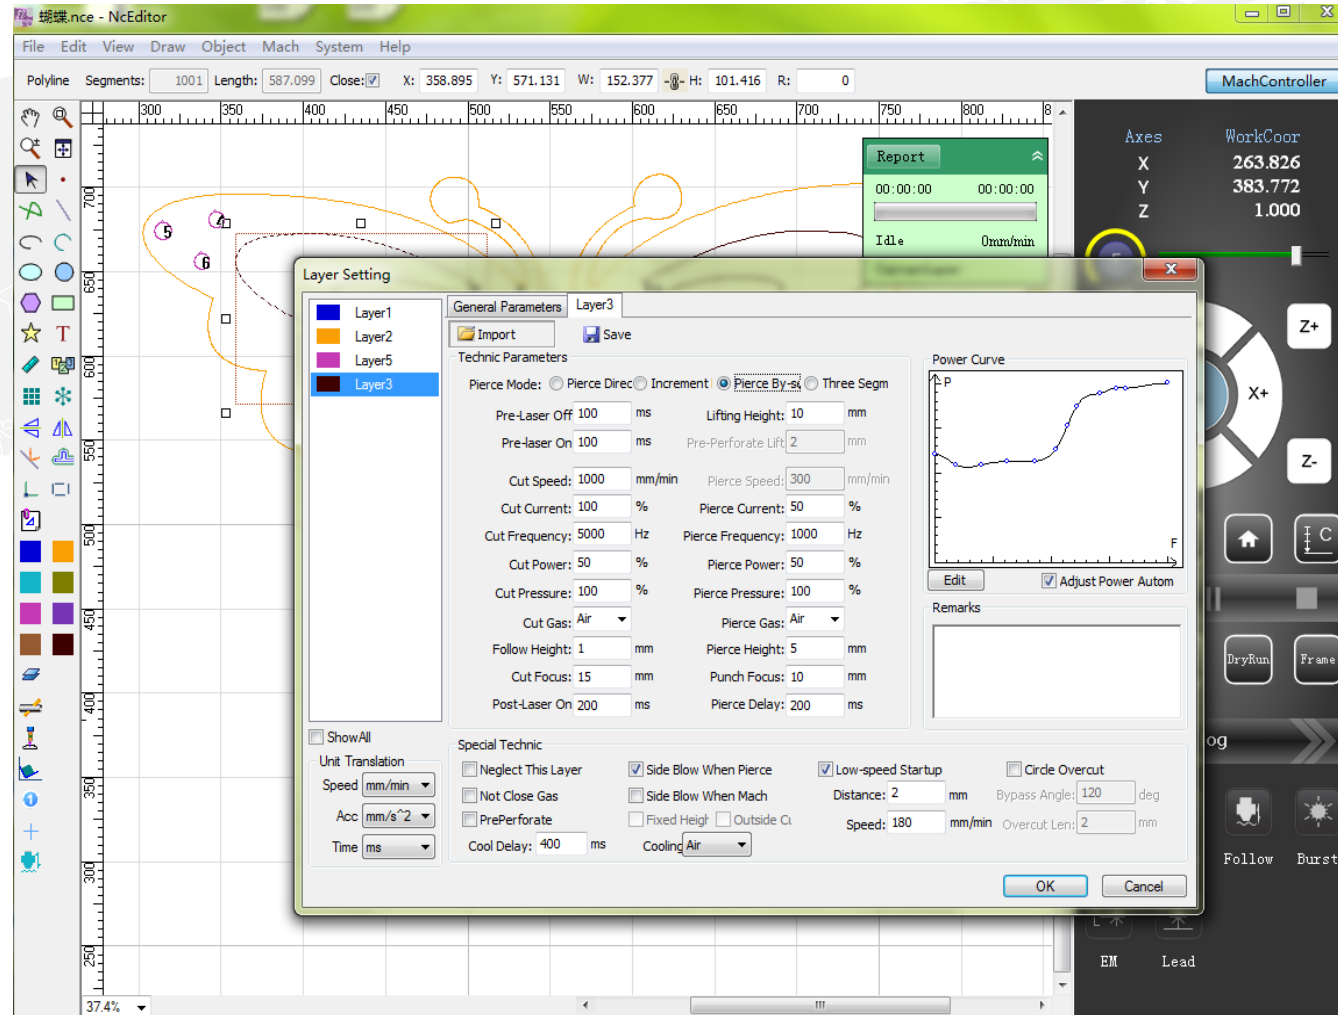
蝴蝶.nce - NcEditor

File Edit View Draw Object Mach System Help

Polyline Segments: 1001 Length: 587.099 Close: X: 358.895 Y: 571.131 W: 152.377 H: 101.416 R: 0

MachController

300 350 400 450 500 550 600 650 700 750 800 8

700 650 600 550 500 450 400 350 300 250

5 4 6

Report
00:00:00 00:00:00
Idle 0mm/min

Axes WorkCoor
X 263.826
Y 383.772
Z 1.000

Z+ X+ Z- C

DryRun Frame

og

Follow Burst

EM Lead

37.4%

Layer Setting

Layer1
Layer2
Layer5
Layer3

ShowAll

Unit Translation
Speed mm/min
Acc mm/s^2
Time ms

General Parameters Layer3

Import Save

Technic Parameters

Pierce Mode: Pierce Direc Increment Pierce By-s Three Segm

Pre-Laser Off 100 ms
Pre-laser On 100 ms
Lifting Height: 10 mm
Pre-Perforate Lift 2 mm

Cut Speed: 1000 mm/min
Cut Current: 100 %
Cut Frequency: 5000 Hz
Cut Power: 50 %
Cut Pressure: 100 %
Cut Gas: Air
Follow Height: 1 mm
Cut Focus: 15 mm
Post-Laser On 200 ms

Pierce Speed: 300 mm/min
Pierce Current: 50 %
Pierce Frequency: 1000 Hz
Pierce Power: 50 %
Pierce Pressure: 100 %
Pierce Gas: Air
Pierce Height: 5 mm
Punch Focus: 10 mm
Pierce Delay: 200 ms

Power Curve
P
F
Edit Adjust Power Autom

Remarks

Special Technic
Neglect This Layer
Not Close Gas
PrePerforate
Cool Delay: 400 ms
Side Blow When Pierce
Side Blow When Mach
Fixed Heigh Outside Cu
Cooling Air
Low-speed Startup
Distance: 2 mm
Speed: 180 mm/min
Circle Overcut
Bypass Angle: 120 deg
Overcut Len: 2 mm

OK Cancel